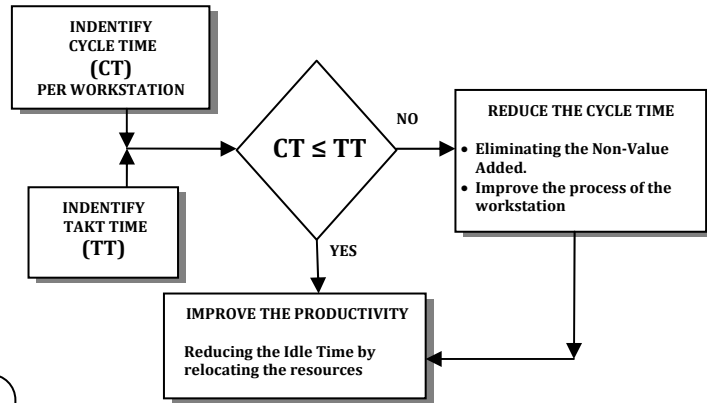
INDENTIFY
CYCLE TIME
(CT)
PER WORKSTATION

INDENTIFY
TAKT TIME
(TT)

$CT \leq TT$

NO

YES

REDUCE THE CYCLE TIME

• Eliminating the Non-Value Added.
• Improve the process of the workstation

IMPROVE THE PRODUCTIVITY

Reducing the Idle Time by relocating the resources